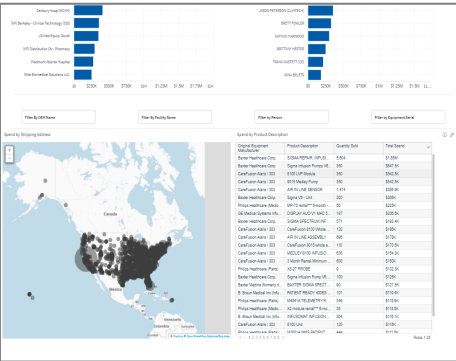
Danbury Hosp (NDHN)
GW Berkeley - Clinical Technology (GO)
UW Med Equip. South
WFI Distribution Ctr - Pharmacy
Piedmont Atlanta Hospital
Elite Biomedical Solutions LLC

$0K $250K $500K $750K $1.0M $1.25M $1.5M $1.75M $2.0M

JASON PETERSON (CLINTECH)
BRETT FOWLER
NATHAN HARWOOD
BRITTANY HESTER
FRANK JAGGETT (GO)
JOHN BELETS

$0K $200K $400K $600K $800K $1.0M $1.2M

Filter By OEM Name
Filter By Facility Name
Filter By Person
Filter by Equipment Serial

Spend by Shipping Address

Spend by Product Description

| Original Equipment Manufacturer | Product Description | Quantity Sold | Total Spend |
|---|---|---|---|
| Baxter Healthcare Corp | SIGMA REPAIR, INFUSI... | 5,804 | $1.55M |
| Baxter Healthcare Corp | Sigma Infusion Pump V6... | 390 | $887.5K |
| CareFusion Alaris / 303 | 8100 LVP Module | 350 | $592.8K |
| CareFusion Alaris / 303 | 8015 Medley Pump | 380 | $530.4K |
| CareFusion Alaris / 303 | AIR IN LINE SENSOR | 1,414 | $385.9K |
| Baxter Healthcare Corp | Sigma V6 - Unit | 200 | $285K |
| Philips Healthcare (Medic... | MP-70 series | 33 | $280.6K |
| GE Medical Systems Infor... | DISPLAY AUO V1 MINT... | 187 | $235.5K |
| Baxter Healthcare Corp | SIGMA SPECTRUM INF... | 270 | $227.3K |
| CareFusion Alaris / 303 | CareFusion 8100 Mode... | 120 | $185K |
| CareFusion Alaris / 303 | AIR IN LINE ASSEMBLY | 198 | $175.7K |
| CareFusion Alaris / 303 | CareFusion 8015 vehicle... | 110 | $172.5K |
| CareFusion Alaris / 303 | MEDLEY 8100 INFUSIO... | 835 | $164.3K |
| CareFusion Alaris / 303 | 3 Month Rental Minimum ... | 663 | $142.2K |
| Philips Healthcare (Parts) | X2-ZT PROBE | 0 | $132.3K |
| Baxter Healthcare Corp | Sigma Infusion Pump V6... | 155 | $129.1K |
| Baxter Medical Armory A... | BAXTER SIGMA SPECT... | 90 | $121.7K |
| B. Braun Medical Inc (Infu... | PATIENT READY KEEPS... | 192 | $110.4K |
| Philips Healthcare (Parts) | M4841A TELEMETRY R... | 246 | $110.3K |
| Philips Healthcare (Medic... | X2 module | 43 | $105.9K |
| B. Braun Medical Inc (Infu... | INFUSOMAT INFUSION ... | 84 | $104.5K |
| CareFusion Alaris / 303 | 8100 Unit | 128 | $103.3K |

1 2 3 4 5 6 7 8 9 10

Rows 1-20